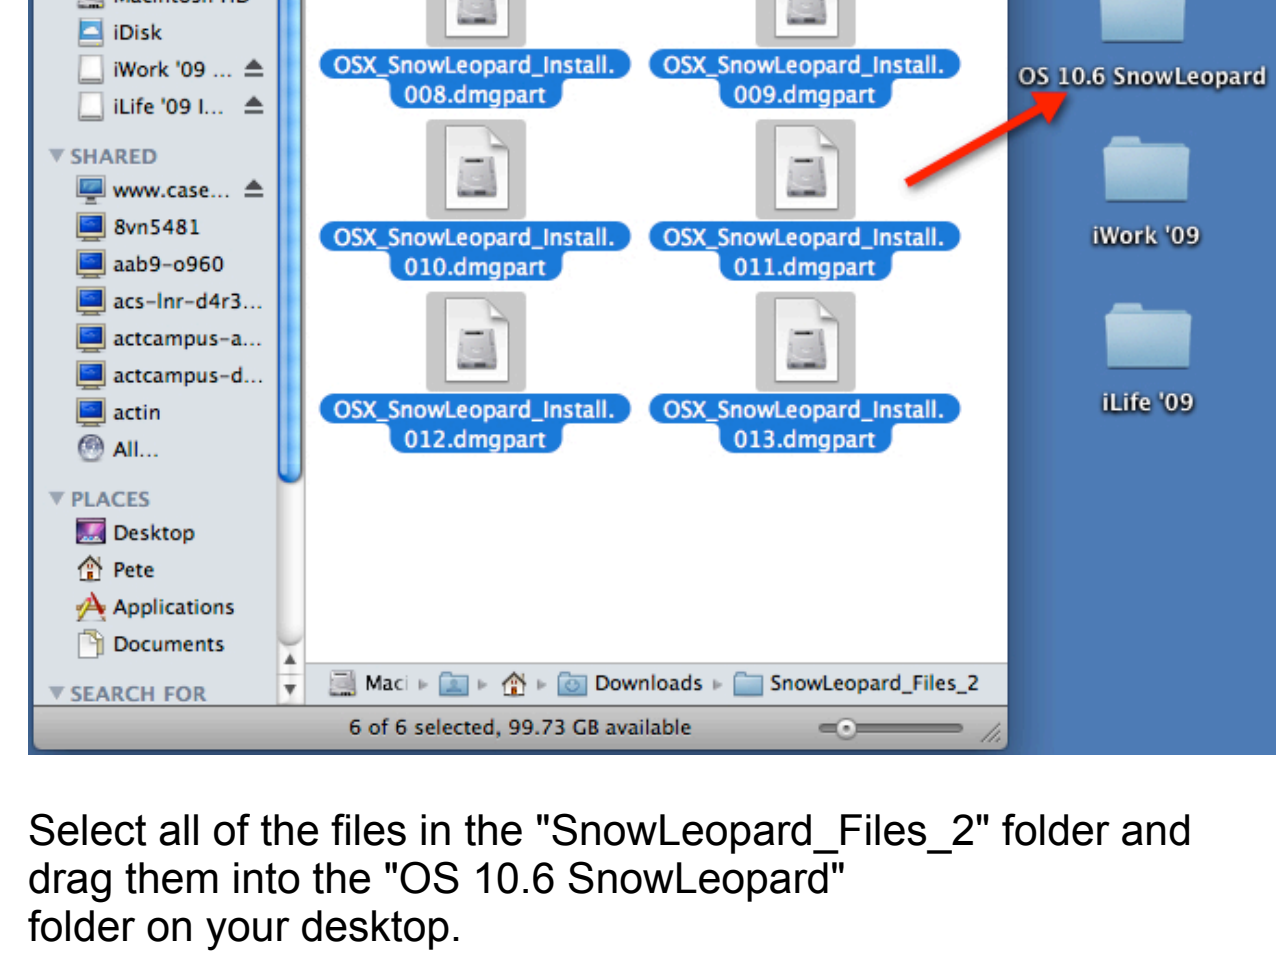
iDisk
iWork '09 ...
iLife '09 I...
SHARED
www.case...
8vn5481
aab9-o960
acs-lnr-d4r3...
actcampus-a...
actcampus-d...
actin
All...
PLACES
Desktop
Pete
Applications
Documents
SEARCH FOR

OSX_SnowLeopard_Install.008.dmgpart
OSX_SnowLeopard_Install.009.dmgpart
OSX_SnowLeopard_Install.010.dmgpart
OSX_SnowLeopard_Install.011.dmgpart
OSX_SnowLeopard_Install.012.dmgpart
OSX_SnowLeopard_Install.013.dmgpart

Maci ▸ ▸ ▸ Downloads ▸ SnowLeopard_Files_2
6 of 6 selected, 99.73 GB available

OS 10.6 SnowLeopard
iWork '09
iLife '09

Select all of the files in the "SnowLeopard_Files_2" folder and drag them into the "OS 10.6 SnowLeopard"
folder on your desktop.